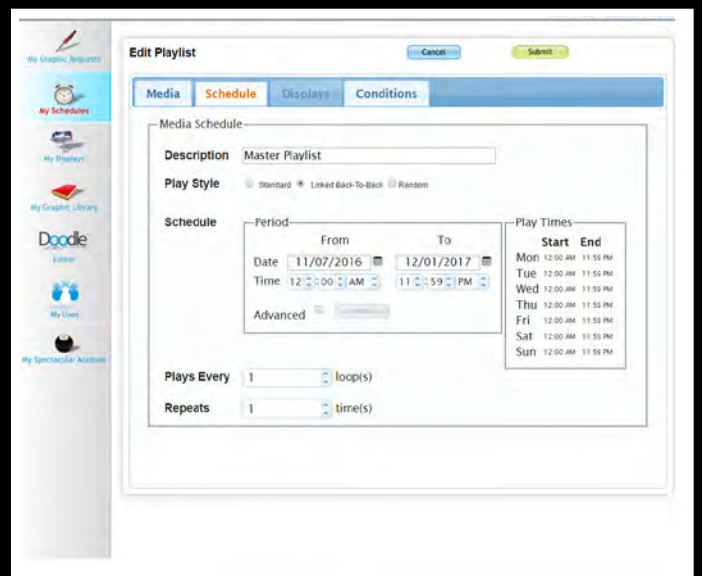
My Graphic Requests

My Schedules

My Displays

My Graphic Library

Doodle
Editor

My Users

My Spectacular Account

Edit Playlist

Cancel

Submit

Media | Schedule | Displays | Conditions

Media Schedule

Description Master Playlist

Play Style Standard Linked Back-To-Back Random

Schedule

Period

From To

Date 11/07/2016 12/01/2017

Time 12 : 00 : AM 11 : 59 : PM

Advanced

Play Times

| | Start | End |
|---|---|---|
| Mon | 12:00 AM | 11:59 PM |
| Tue | 12:00 AM | 11:59 PM |
| Wed | 12:00 AM | 11:59 PM |
| Thu | 12:00 AM | 11:59 PM |
| Fri | 12:00 AM | 11:59 PM |
| Sat | 12:00 AM | 11:59 PM |
| Sun | 12:00 AM | 11:59 PM |

Plays Every 1 loop(s)

Repeats 1 time(s)